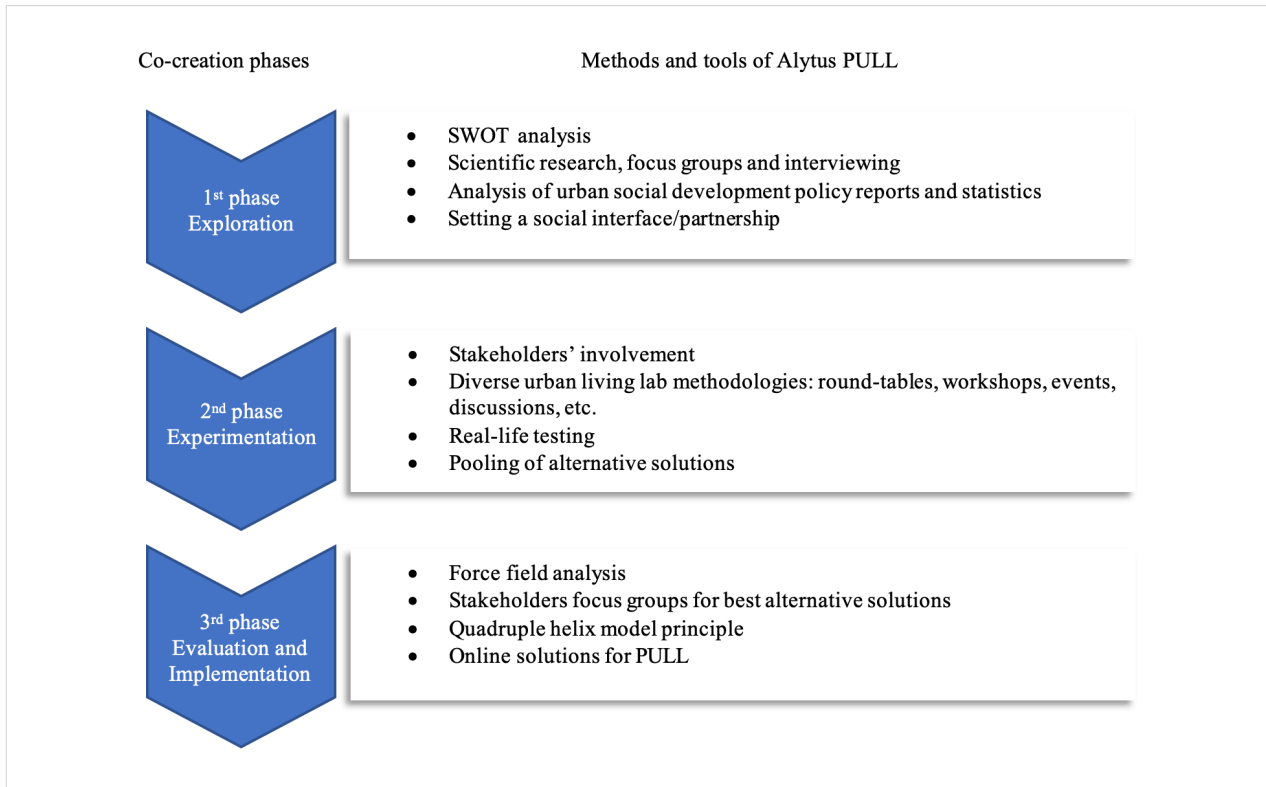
Co-creation phases

Methods and tools of Alytus PULL

1$^{st}$ phase
Exploration

- SWOT analysis
- Scientific research, focus groups and interviewing
- Analysis of urban social development policy reports and statistics
- Setting a social interface/partnership

2$^{nd}$ phase
Experimentation

- Stakeholders' involvement
- Diverse urban living lab methodologies: round-tables, workshops, events, discussions, etc.
- Real-life testing
- Pooling of alternative solutions

3$^{rd}$ phase
Evaluation and Implementation

- Force field analysis
- Stakeholders focus groups for best alternative solutions
- Quadruple helix model principle
- Online solutions for PULL